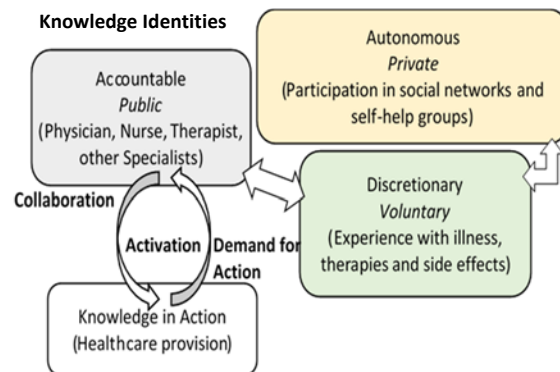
Knowledge Identities

Autonomous
*Private*
(Participation in social networks and self-help groups)

Accountable
*Public*
(Physician, Nurse, Therapist, other Specialists)

Discretionary
*Voluntary*
(Experience with illness, therapies and side effects)

Collaboration

Activation

Demand for Action

Knowledge in Action
(Healthcare provision)